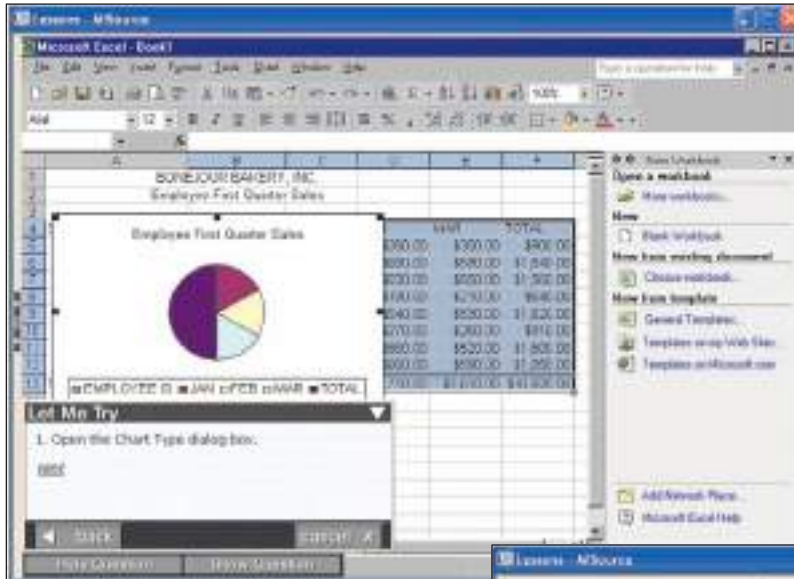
Lessons - MSource

Microsoft Excel - Book1

File Edit View Insert Format Tools Data Window Help

Type a question for help

100%

Arial

12

A B C D E F

1 BONJOUR BAKERY, INC.

2 Employee First Quarter Sales

MAR TOTAL

$350.00 $300.00 $900.00

$580.00 $580.00 $1,640.00

$720.00 $550.00 $1,502.00

$150.00 $250.00 $645.00

$540.00 $530.00 $1,526.00

$270.00 $280.00 $815.00

$650.00 $520.00 $1,605.00

$800.00 $590.00 $1,255.00

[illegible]

Employee First Quarter Sales

EMPLOYEE ID JAN FEB MAR TOTAL

New Workbook

Open a workbook

More workbooks...

New

Blank Workbook

New from existing document

Choose workbook...

New from template

General Templates...

Templates on my Web Sites...

Templates on Microsoft.com

Add Network Place...

Microsoft Excel Help

Let Me Try

1. Open the Chart Type dialog box.

next

Back

Cancel

Hide Question

Show Question

Lessons - MSource